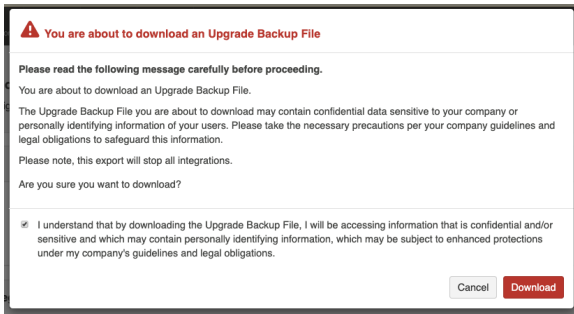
You are about to download an Upgrade Backup File

Please read the following message carefully before proceeding.

You are about to download an Upgrade Backup File.

The Upgrade Backup File you are about to download may contain confidential data sensitive to your company or personally identifying information of your users. Please take the necessary precautions per your company guidelines and legal obligations to safeguard this information.

Please note, this export will stop all integrations.

Are you sure you want to download?

I understand that by downloading the Upgrade Backup File, I will be accessing information that is confidential and/or sensitive and which may contain personally identifying information, which may be subject to enhanced protections under my company's guidelines and legal obligations.

Cancel Download